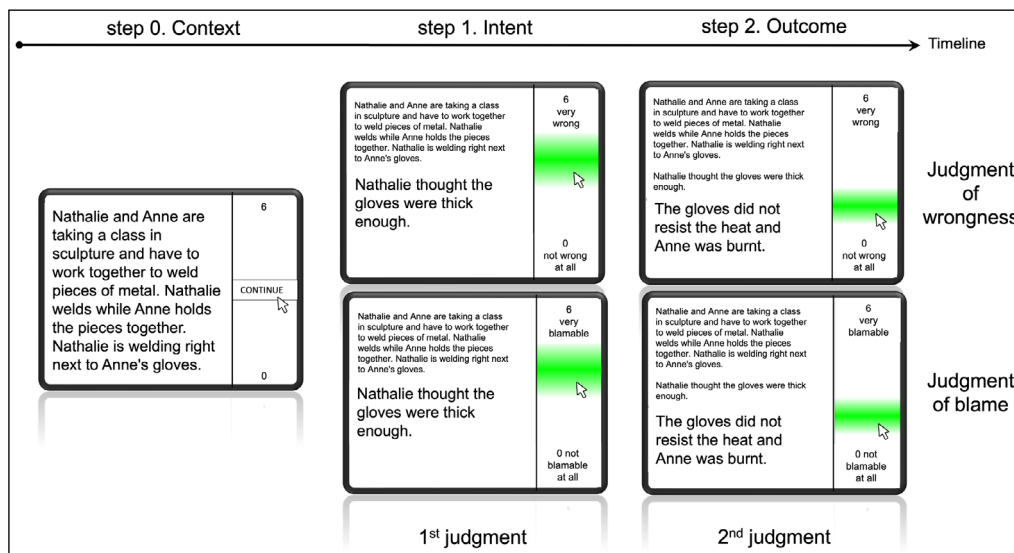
step 0. Context

step 1. Intent

step 2. Outcome

Timeline

Nathalie and Anne are taking a class in sculpture and have to work together to weld pieces of metal. Nathalie welds while Anne holds the pieces together. Nathalie is welding right next to Anne's gloves.

6

CONTINUE

0

Nathalie and Anne are taking a class in sculpture and have to work together to weld pieces of metal. Nathalie welds while Anne holds the pieces together. Nathalie is welding right next to Anne's gloves.

Nathalie thought the gloves were thick enough.

6
very
wrong

0
not wrong
at all

Nathalie and Anne are taking a class in sculpture and have to work together to weld pieces of metal. Nathalie welds while Anne holds the pieces together. Nathalie is welding right next to Anne's gloves.

Nathalie thought the gloves were thick enough.

The gloves did not resist the heat and Anne was burnt.

6
very
wrong

0
not wrong
at all

Judgment of wrongness

Nathalie and Anne are taking a class in sculpture and have to work together to weld pieces of metal. Nathalie welds while Anne holds the pieces together. Nathalie is welding right next to Anne's gloves.

Nathalie thought the gloves were thick enough.

6
very
blamable

0 not
blamable
at all

Nathalie and Anne are taking a class in sculpture and have to work together to weld pieces of metal. Nathalie welds while Anne holds the pieces together. Nathalie is welding right next to Anne's gloves.

Nathalie thought the gloves were thick enough.

The gloves did not resist the heat and Anne was burnt.

6
very
blamable

0 not
blamable
at all

Judgment of blame

1$^{st}$ judgment

2$^{nd}$ judgment